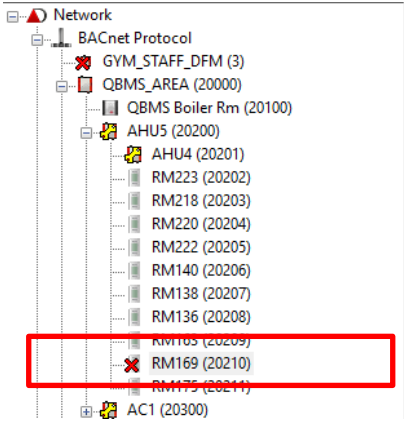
Network
BACnet Protocol
GYM_STAFF_DFM (3)
QBMS_AREA (20000)
QBMS Boiler Rm (20100)
AHU5 (20200)
AHU4 (20201)
RM223 (20202)
RM218 (20203)
RM220 (20204)
RM222 (20205)
RM140 (20206)
RM138 (20207)
RM136 (20208)
RM163 (20209)
RM169 (20210)
RM175 (20211)
AC1 (20300)